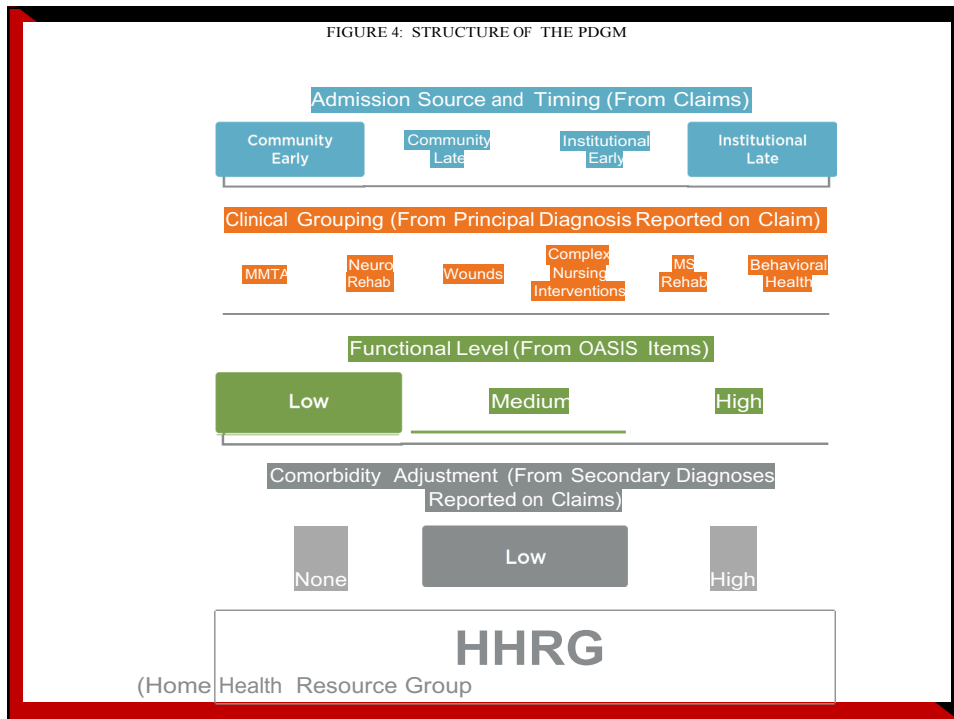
FIGURE 4: STRUCTURE OF THE PDGM

Admission Source and Timing (From Claims)

Community Early

Community Late

Institutional Early

Institutional Late

Clinical Grouping (From Principal Diagnosis Reported on Claim)

MMTA

Neuro Rehab

Wounds

Complex Nursing Interventions

MS Rehab

Behavioral Health

Functional Level (From OASIS Items)

Low

Medium

High

Comorbidity Adjustment (From Secondary Diagnoses Reported on Claims)

None

Low

High

HHRG

(Home Health Resource Group